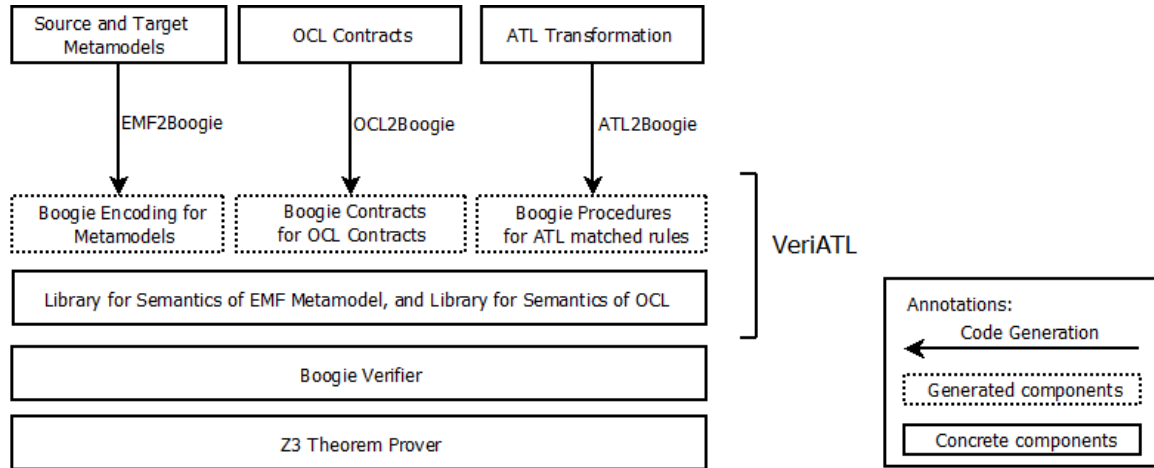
Source and Target Metamodels

OCL Contracts

ATL Transformation

EMF2Boogie

OCL2Boogie

ATL2Boogie

Boogie Encoding for Metamodels

Boogie Contracts for OCL Contracts

Boogie Procedures for ATL matched rules

VeriATL

Library for Semantics of EMF Metamodel, and Library for Semantics of OCL

Boogie Verifier

Z3 Theorem Prover

Annotations:

Code Generation

Generated components

Concrete components